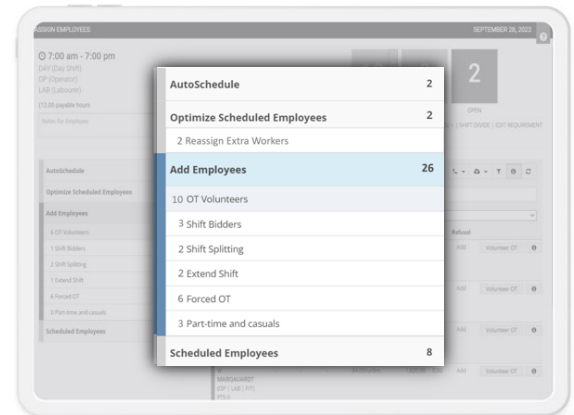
ASSIGN EMPLOYEES
SEPTEMBER 28, 2022

7:00 am - 7:00 pm
DAY (Day Shift)
OP (Operator)
LAB (Labourer)
(12.00 payable hours

Notes for Employee

2
OPEN

AutoSchedule 2
Optimize Scheduled Employees 2
2 Reassign Extra Workers
Add Employees 26
10 OT Volunteers
3 Shift Bidders
2 Shift Splitting
2 Extend Shift
6 Forced OT
3 Part-time and casuals
Scheduled Employees 8

AutoSchedule
Optimize Scheduled Employees
Add Employees
6 OT Volunteers
1 Shift Bidders
2 Shift Splitting
1 Extend Shift
6 Forced OT
3 Part-time and casuals
Scheduled Employees

Refusal
Add Volunteer OT
Add Volunteer OT
Add Volunteer OT
Add Volunteer OT

MARQUARDT
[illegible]